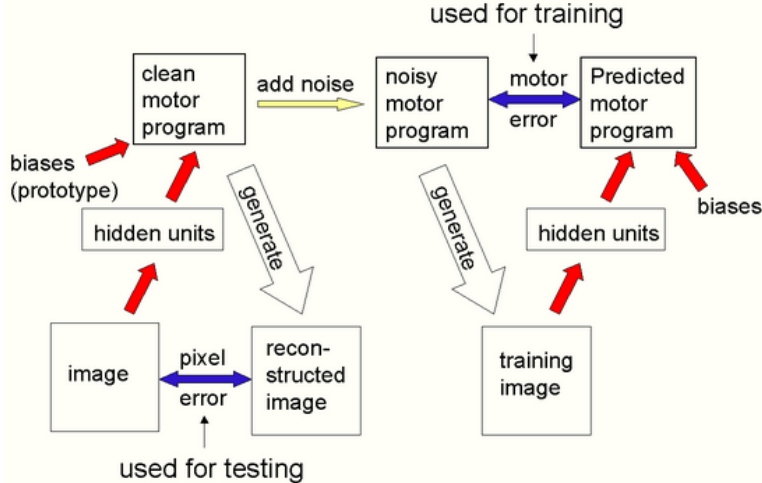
used for training

clean motor program

add noise

noisy motor program

motor error

Predicted motor program

biases (prototype)

generate

generate

biases

hidden units

hidden units

image

pixel error

recon-structed image

training image

used for testing